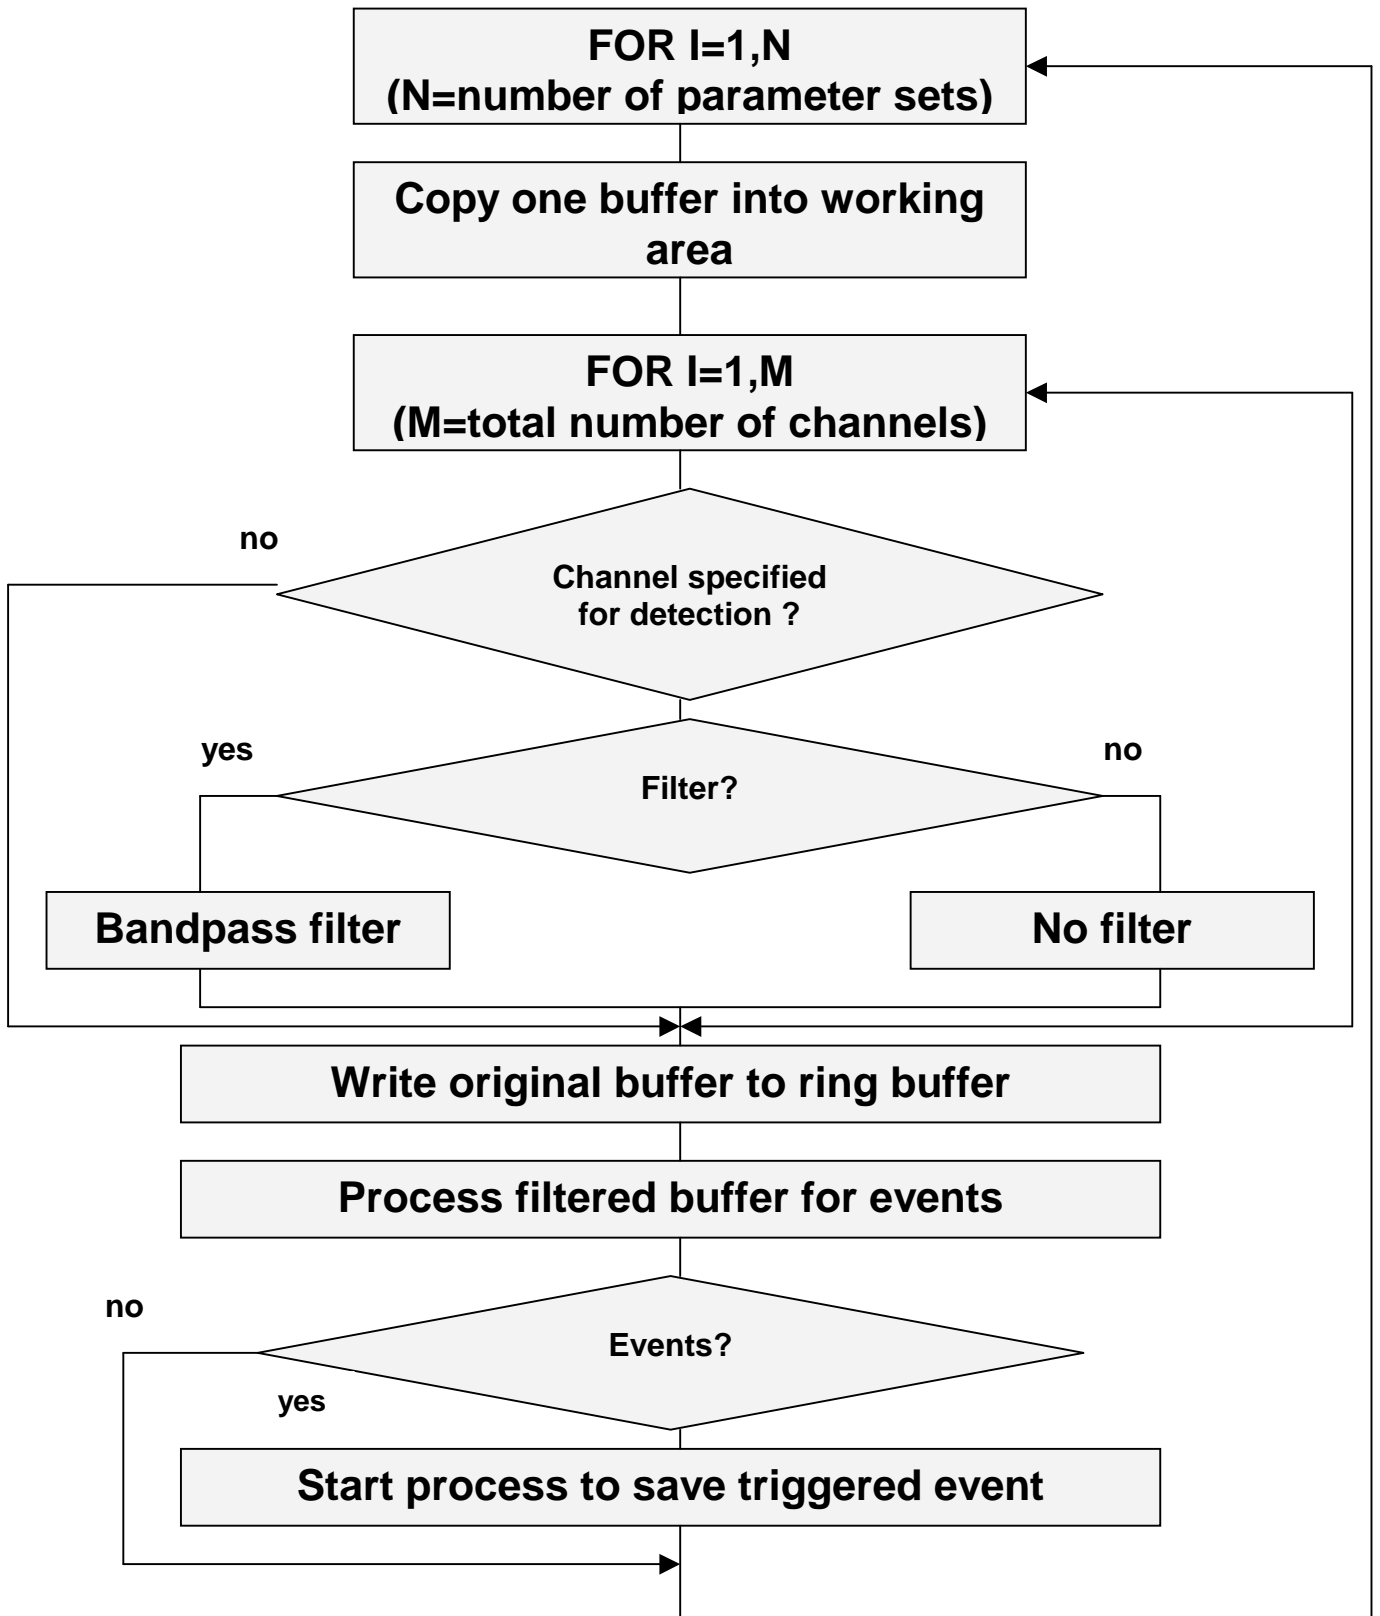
FOR I=1,N
(N=number of parameter sets)

Copy one buffer into working area

FOR I=1,M
(M=total number of channels)

no

Channel specified for detection ?

yes

Filter?

no

Bandpass filter

No filter

Write original buffer to ring buffer

Process filtered buffer for events

no

Events?

yes

Start process to save triggered event